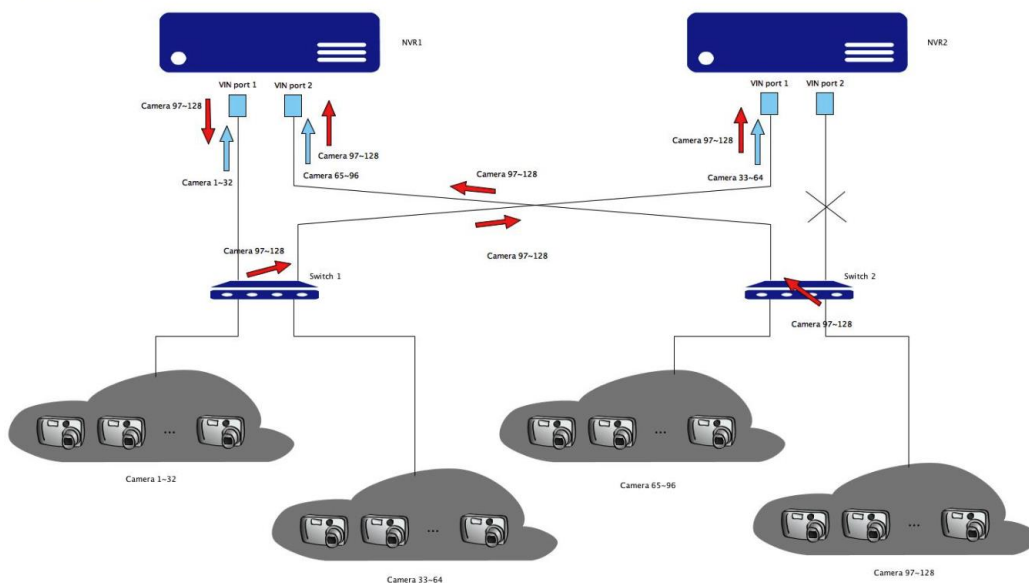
NVR1

VIN port 1

VIN port 2

Camera 97~128

Camera 97~128

Camera 1~32

Camera 65~96

NVR2

VIN port 1

VIN port 2

Camera 97~128

Camera 33~64

Camera 97~128

Camera 97~128

Switch 1

Camera 97~128

Switch 2

Camera 97~128

...

Camera 1~32

...

Camera 33~64

...

Camera 65~96

...

Camera 97~128